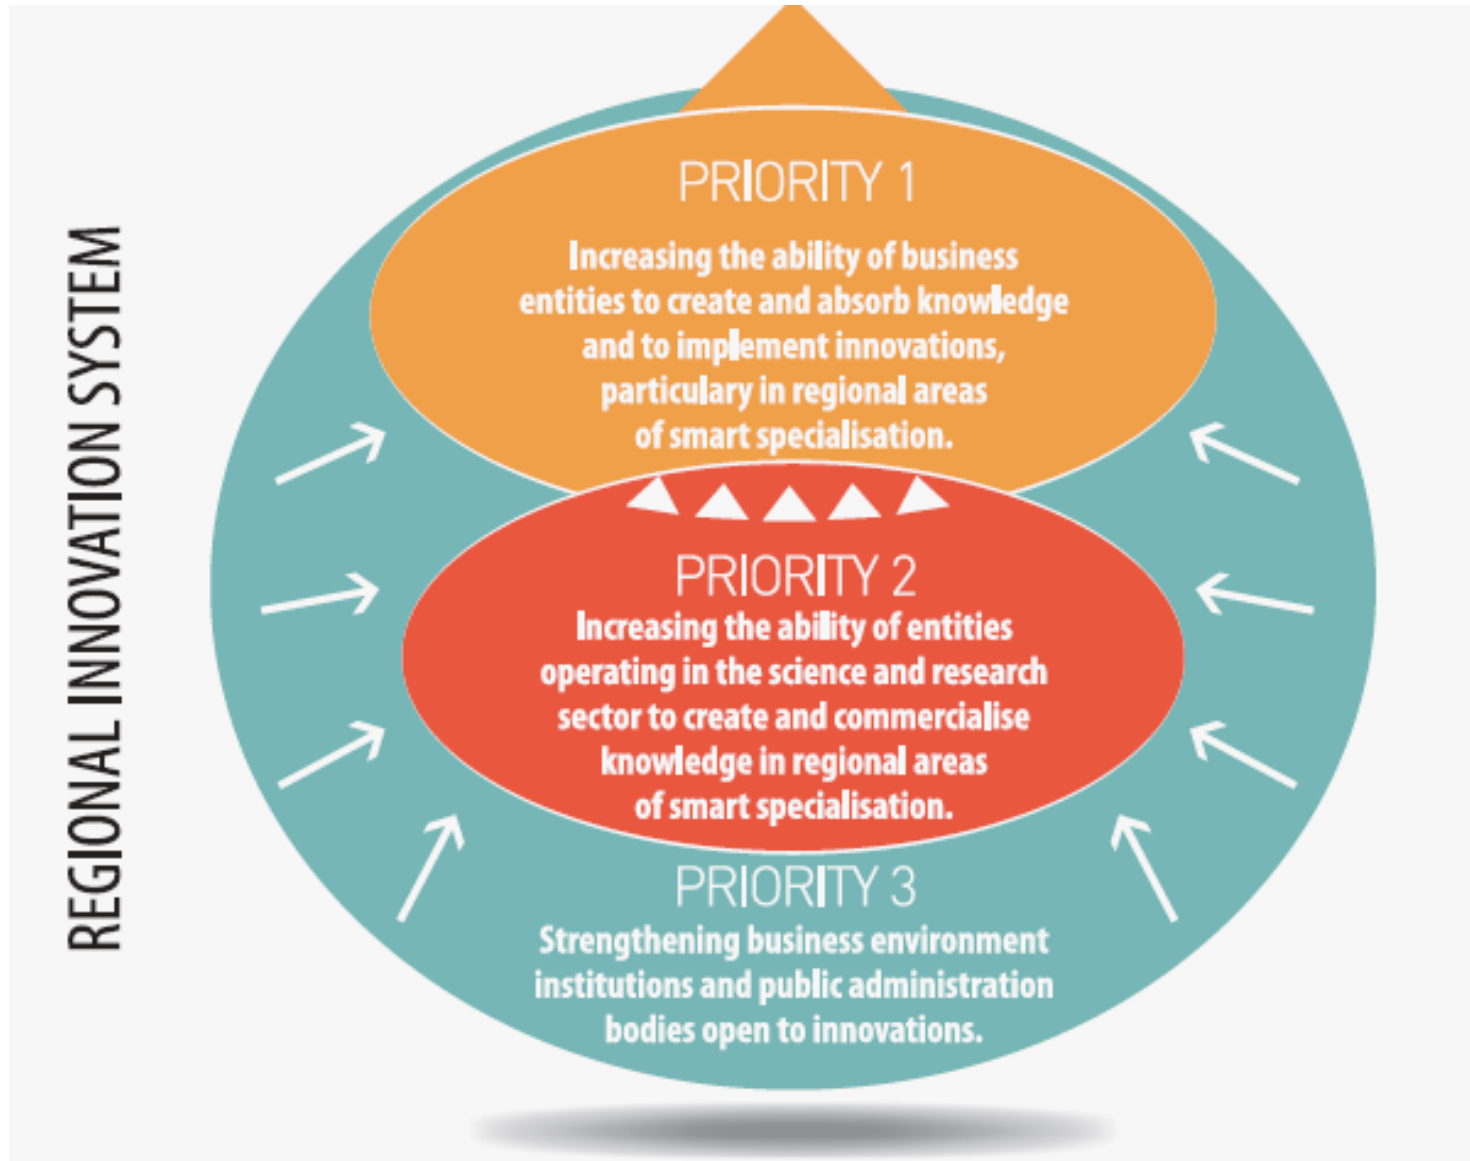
REGIONAL INNOVATION SYSTEM

PRIORITY 1
Increasing the ability of business entities to create and absorb knowledge and to implement innovations, particulary in regional areas of smart specialisation.

PRIORITY 2
Increasing the ability of entities operating in the science and research sector to create and commercialise knowledge in regional areas of smart specialisation.

PRIORITY 3
Strengthening business environment institutions and public administration bodies open to innovations.